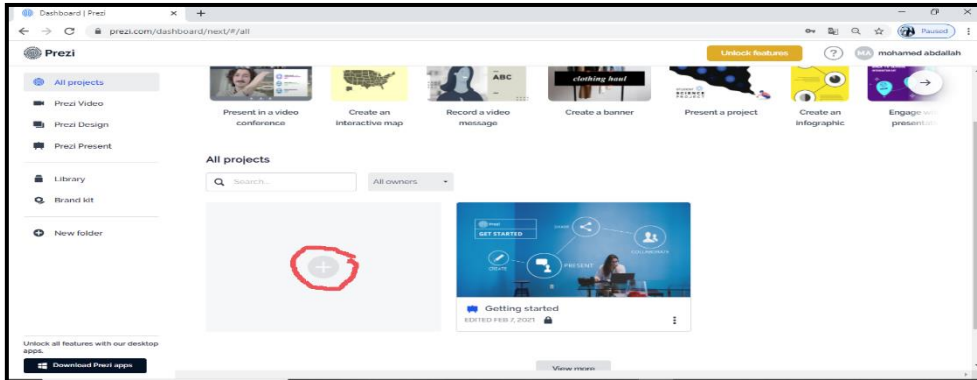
Dashboard | Prezi × +

prezi.com/dashboard/next/#/all

Paused

Prezi

Unlock features

?

MA mohamed abdallah

All projects

Prezi Video

Prezi Design

Prezi Present

Library

Brand kit

New folder

Unlock all features with our desktop apps.

Download Prezi apps

ABC

clothing haul

Present in a video conference

Create an interactive map

Record a video message

Create a banner

Present a project

Create an infographic

Engage w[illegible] presenta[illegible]

All projects

Search...

All owners

GET STARTED

SHARE

COLLABORATE

CREATE

PRESENT

Getting started

EDITED FEB 7, 2021

View more